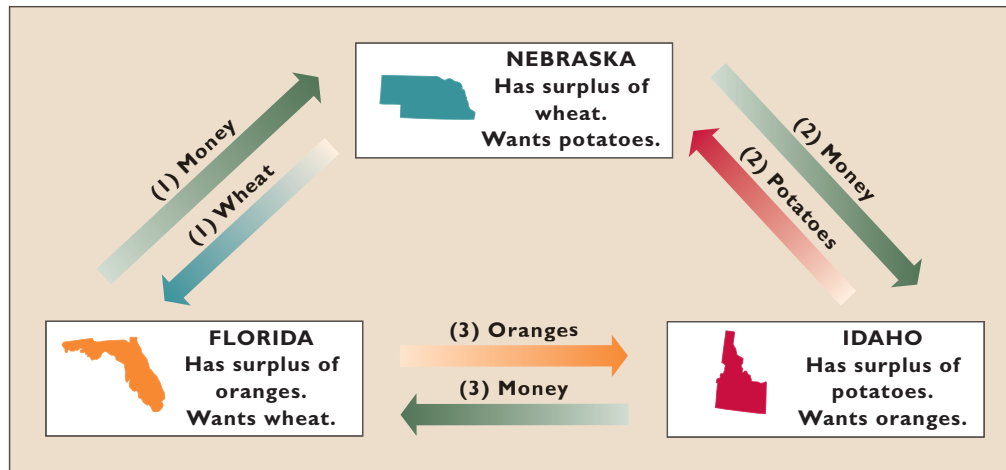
NEBRASKA
Has surplus of wheat.
Wants potatoes.

(1) Money
(1) Wheat

(2) Money
(2) Potatoes

FLORIDA
Has surplus of oranges.
Wants wheat.

(3) Oranges
(3) Money

IDAHO
Has surplus of potatoes.
Wants oranges.